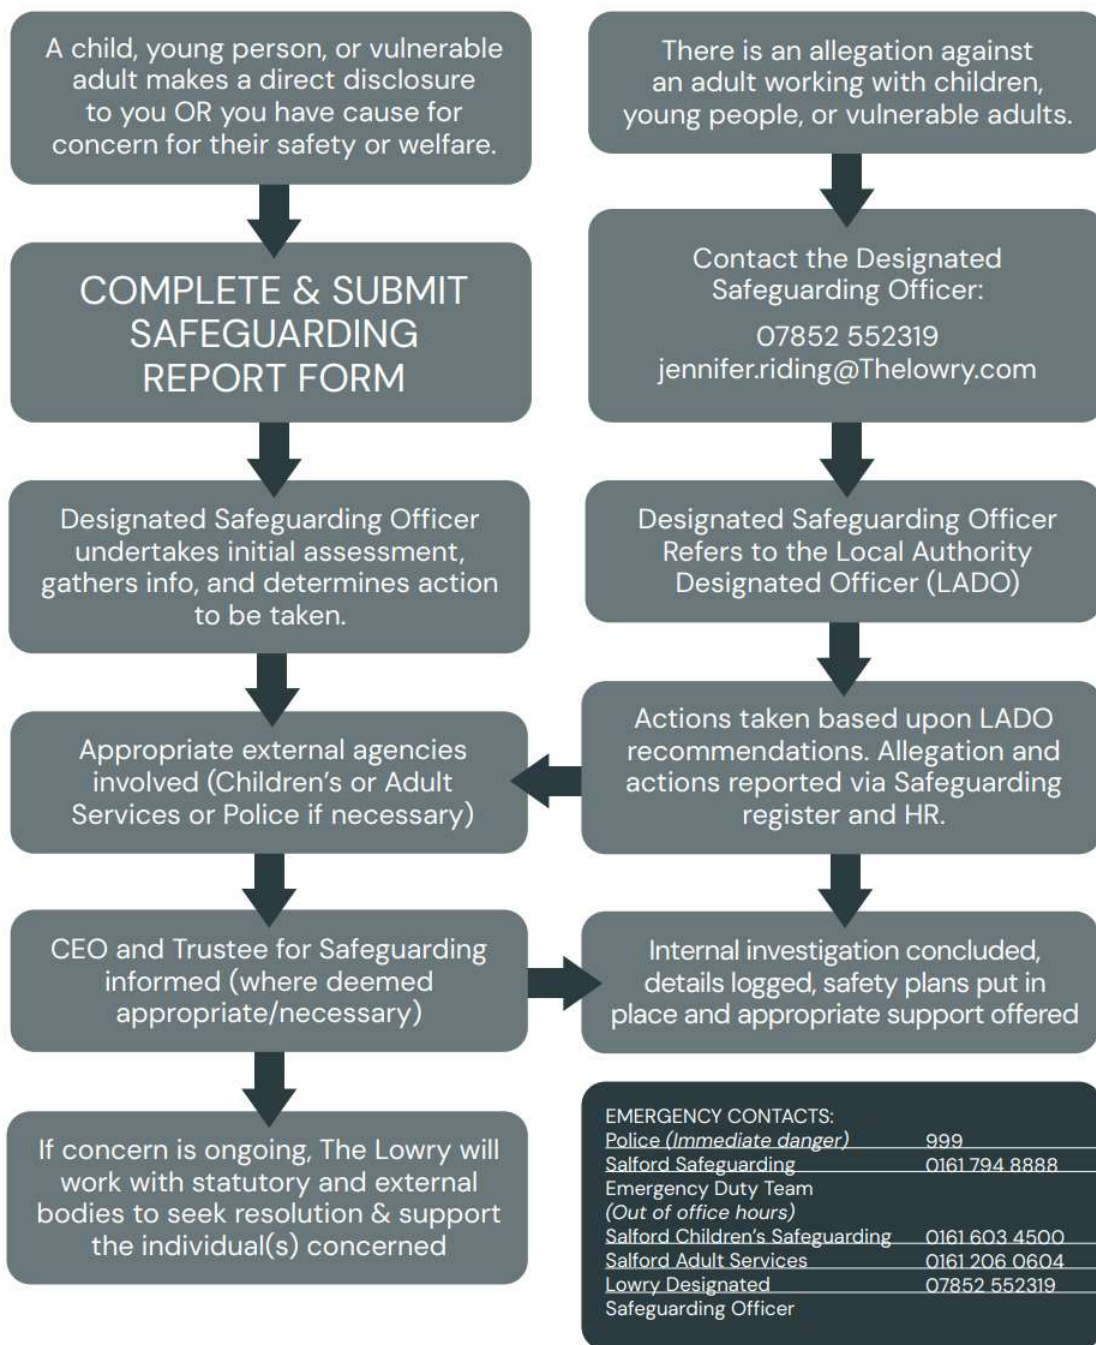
A child, young person, or vulnerable adult makes a direct disclosure to you OR you have cause for concern for their safety or welfare.

COMPLETE & SUBMIT SAFEGUARDING REPORT FORM

Designated Safeguarding Officer undertakes initial assessment, gathers info, and determines action to be taken.

Appropriate external agencies involved (Children's or Adult Services or Police if necessary)

CEO and Trustee for Safeguarding informed (where deemed appropriate/necessary)

If concern is ongoing, The Lowry will work with statutory and external bodies to seek resolution & support the individual(s) concerned

There is an allegation against an adult working with children, young people, or vulnerable adults.

Contact the Designated Safeguarding Officer:
07852 552319
jennifer.riding@Thelowry.com

Designated Safeguarding Officer Refers to the Local Authority Designated Officer (LADO)

Actions taken based upon LADO recommendations. Allegation and actions reported via Safeguarding register and HR.

Internal investigation concluded, details logged, safety plans put in place and appropriate support offered

EMERGENCY CONTACTS:

| | |
|---|---|
| Police (Immediate danger) | 999 |
| Salford Safeguarding Emergency Duty Team (Out of office hours) | 0161 794 8888 |
| Salford Children's Safeguarding | 0161 603 4500 |
| Salford Adult Services | 0161 206 0604 |
| Lowry Designated Safeguarding Officer | 07852 552319 |